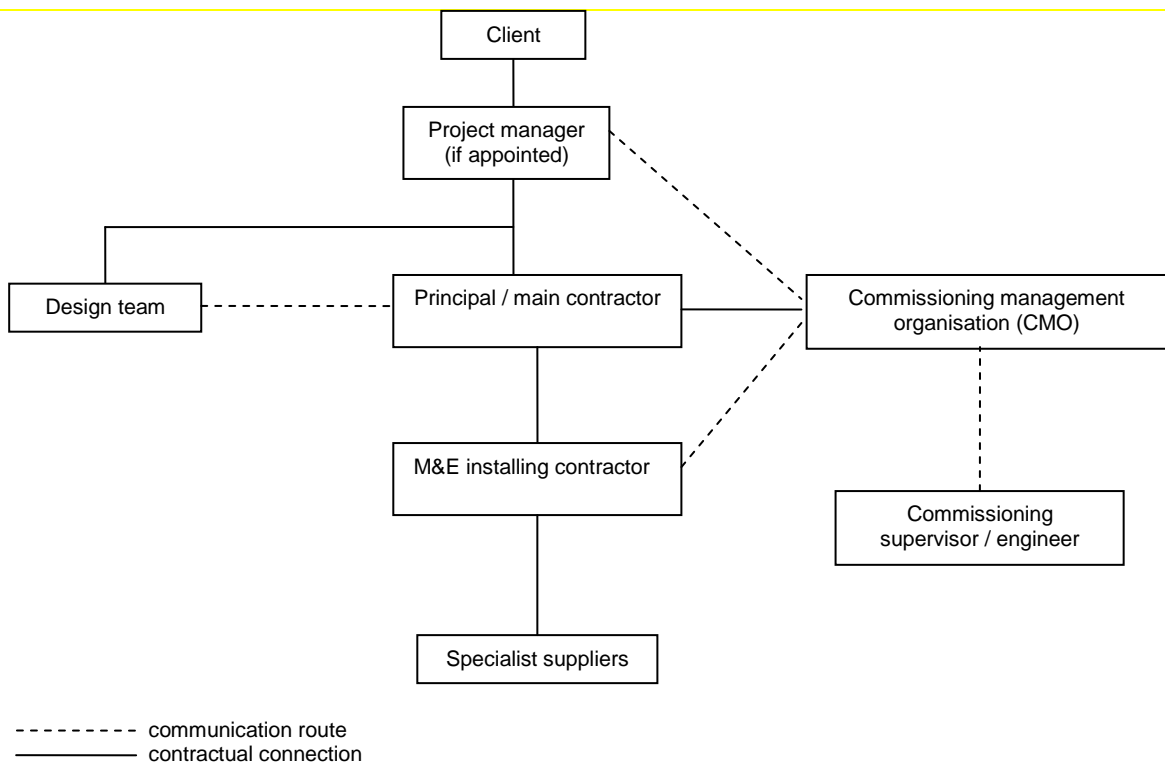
Client

Project manager (if appointed)

Design team

Principal / main contractor

Commissioning management organisation (CMO)

M&E installing contractor

Commissioning supervisor / engineer

Specialist suppliers

-------- communication route
——— contractual connection